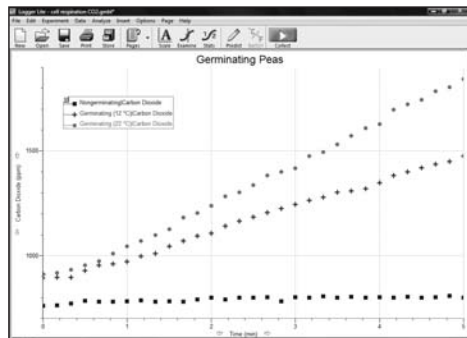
Logger Lite - cell respiration CO2.gmbl*

File Edit Experiment Data Analyze Insert Options Page Help

New Open Save Print Store Pages Scale Examine Stats Predict Option Collect

Germinating Peas

Nongerminating|Carbon Dioxide
Germinating (12 °C)|Carbon Dioxide
Germinating (20 °C)|Carbon Dioxide

Carbon Dioxide (ppm)

1500

1000

0 1 2 3 4 5

Time (min)